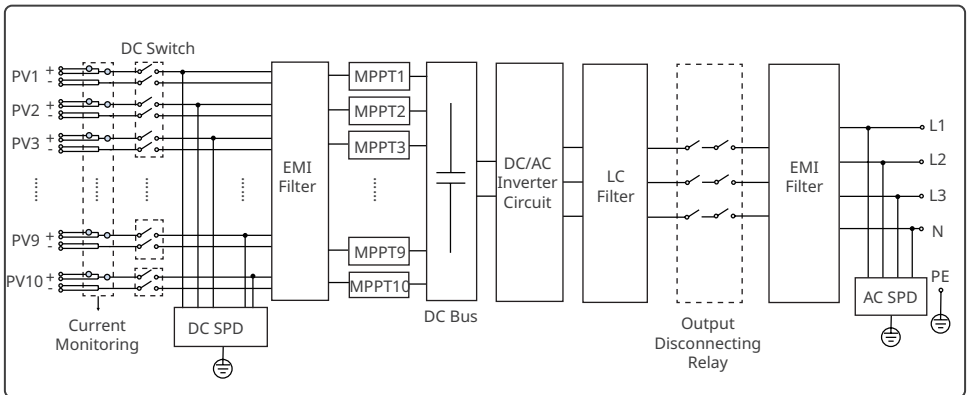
DC Switch

PV1 + -

PV2 + -

PV3 + -

PV9 + -

PV10 + -

Current Monitoring

DC SPD

EMI Filter

MPPT1

MPPT2

MPPT3

MPPT9

MPPT10

DC Bus

DC/AC Inverter Circuit

LC Filter

Output Disconnecting Relay

EMI Filter

L1

L2

L3

N

PE

AC SPD